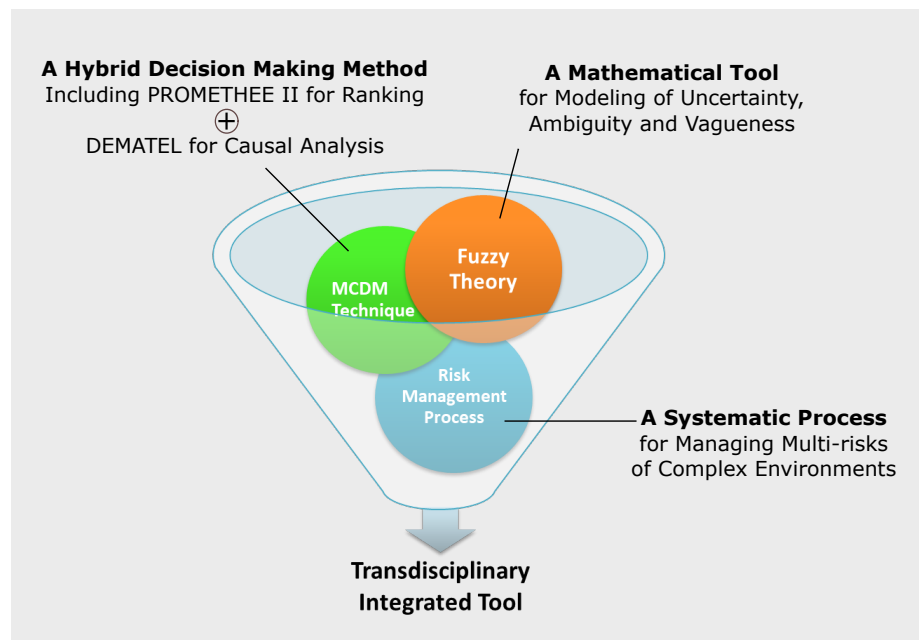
A Hybrid Decision Making Method
Including PROMETHEE II for Ranking
$\oplus$
DEMATEL for Causal Analysis

A Mathematical Tool
for Modeling of Uncertainty, Ambiguity and Vagueness

MCDM Technique

Fuzzy Theory

Risk Management Process

A Systematic Process
for Managing Multi-risks of Complex Environments

Transdisciplinary Integrated Tool